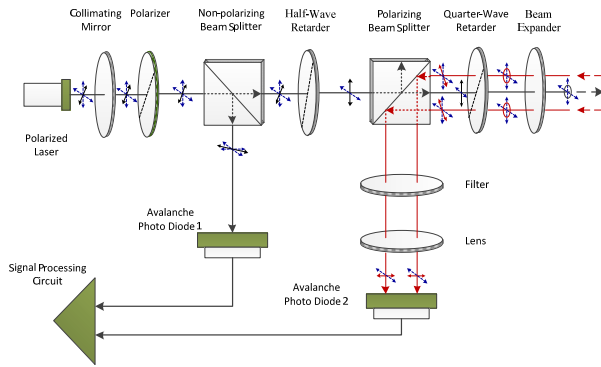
Collimating Mirror

Polarizer

Non-polarizing Beam Splitter

Half-Wave Retarder

Polarizing Beam Splitter

Quarter-Wave Retarder

Beam Expander

Polarized Laser

Filter

Lens

Avalanche Photo Diode 1

Signal Processing Circuit

Avalanche Photo Diode 2